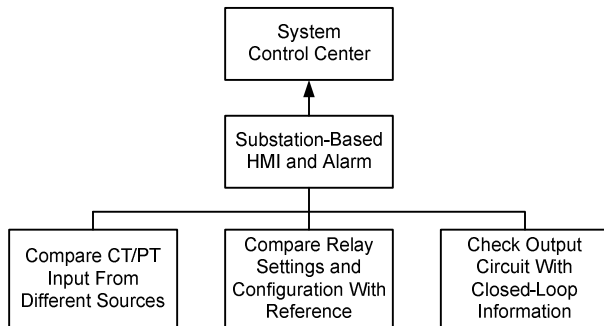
System
Control Center

Substation-Based
HMI and Alarm

Compare CT/PT
Input From
Different Sources

Compare Relay
Settings and
Configuration With
Reference

Check Output
Circuit With
Closed-Loop
Information